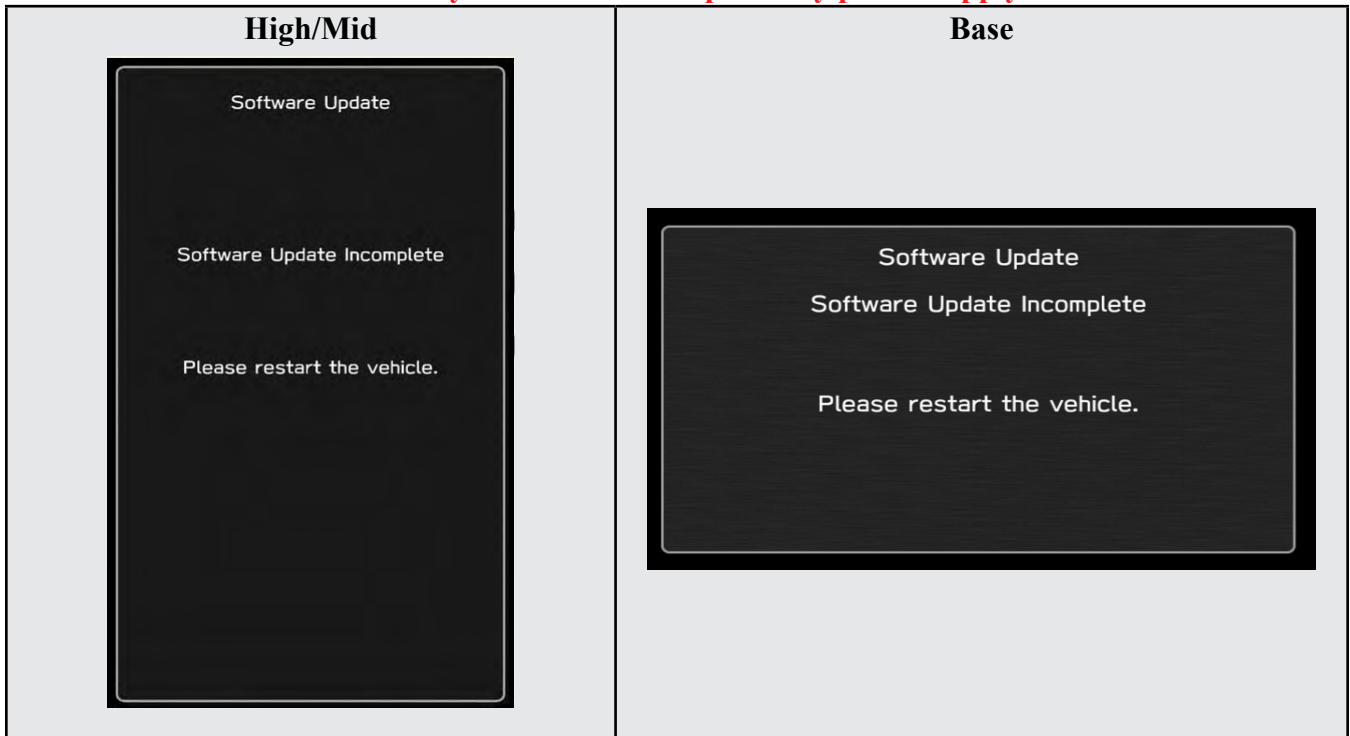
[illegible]

| High/Mid | Base |
|---|---|
| Software Update<br><br>Software Update Incomplete<br><br>Please restart the vehicle. | Software Update<br><br>Software Update Incomplete<br><br>Please restart the vehicle. |